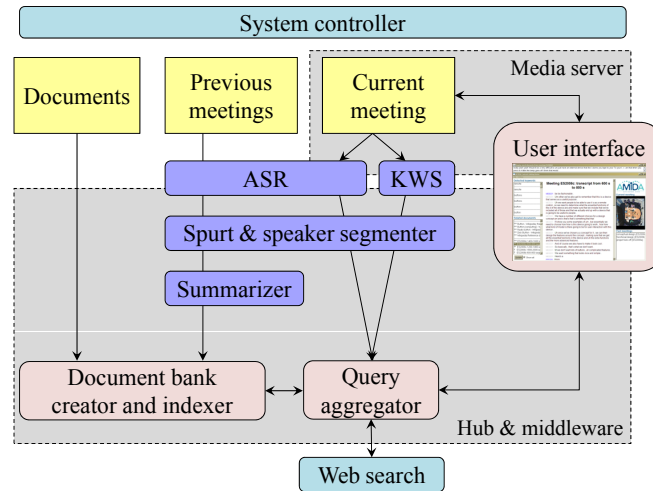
System controller

Documents

Previous meetings

Current meeting

Media server

User interface

AMIDA

ASR

KWS

Spurt & speaker segmenter

Summarizer

Document bank creator and indexer

Query aggregator

Hub & middleware

Web search